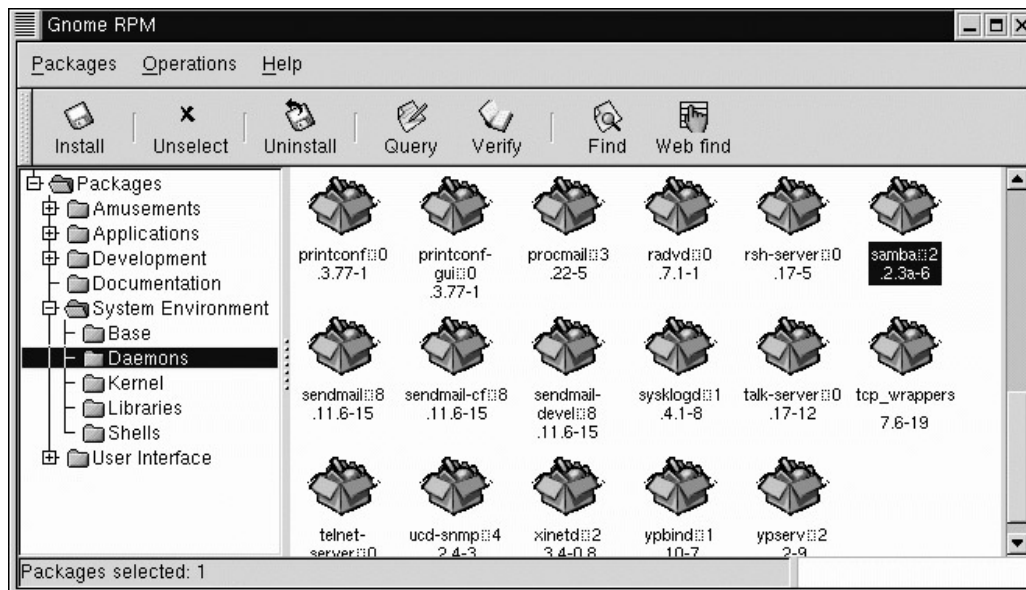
Gnome RPM

Packages Operations Help

Install Unselect Uninstall Query Verify Find Web find

Packages
Amusements
Applications
Development
Documentation
System Environment
Base
Daemons
Kernel
Libraries
Shells
User Interface

printconf□0.3.77-1
printconf-gui□0.3.77-1
procmail□3.22-5
radvd□0.7.1-1
rsh-server□0.17-5
samba□2.2.3a-6
sendmail□8.11.6-15
sendmail-cf□8.11.6-15
sendmail-devel□8.11.6-15
sysklogd□1.4.1-8
talk-server□0.17-12
tcp_wrappers 7.6-19
telnet-server□0
ucd-snmp□4.2.4-3
xinetd□2.3.4-0.8
ypbind□1.10-7
ypserv□2.2-9

Packages selected: 1